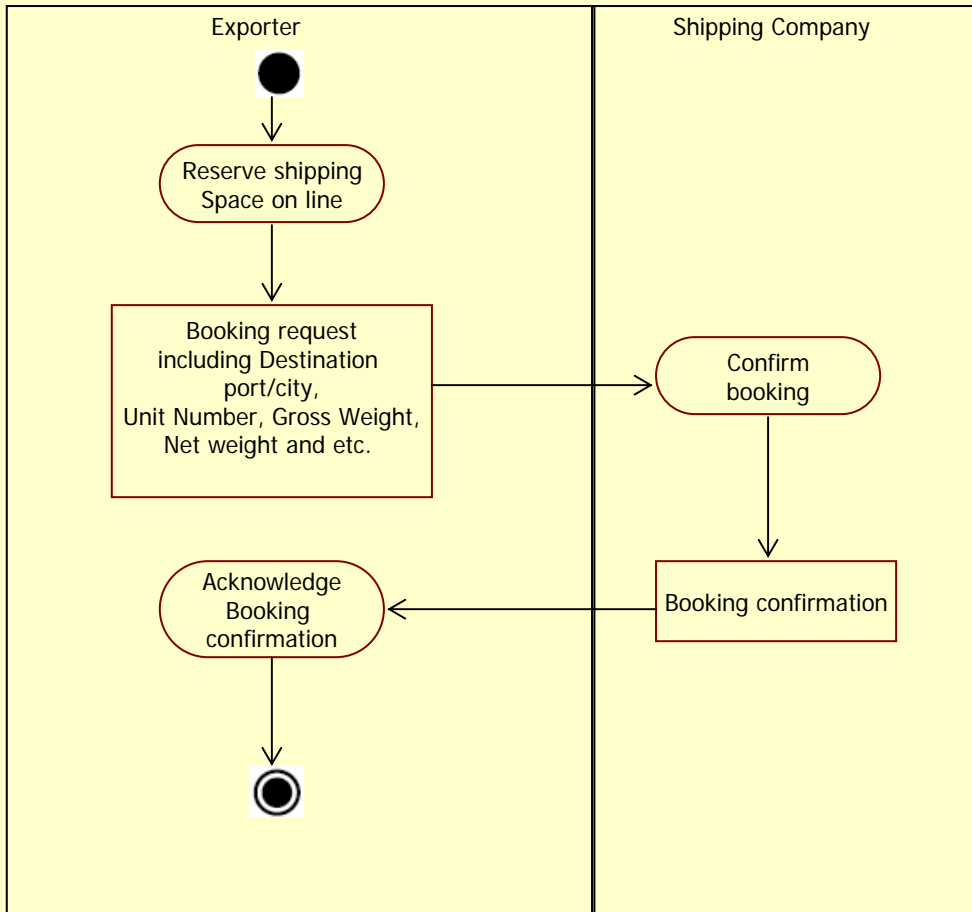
Exporter

Shipping Company

Reserve shipping Space on line

Booking request including Destination port/city, Unit Number, Gross Weight, Net weight and etc.

Confirm booking

Booking confirmation

Acknowledge Booking confirmation